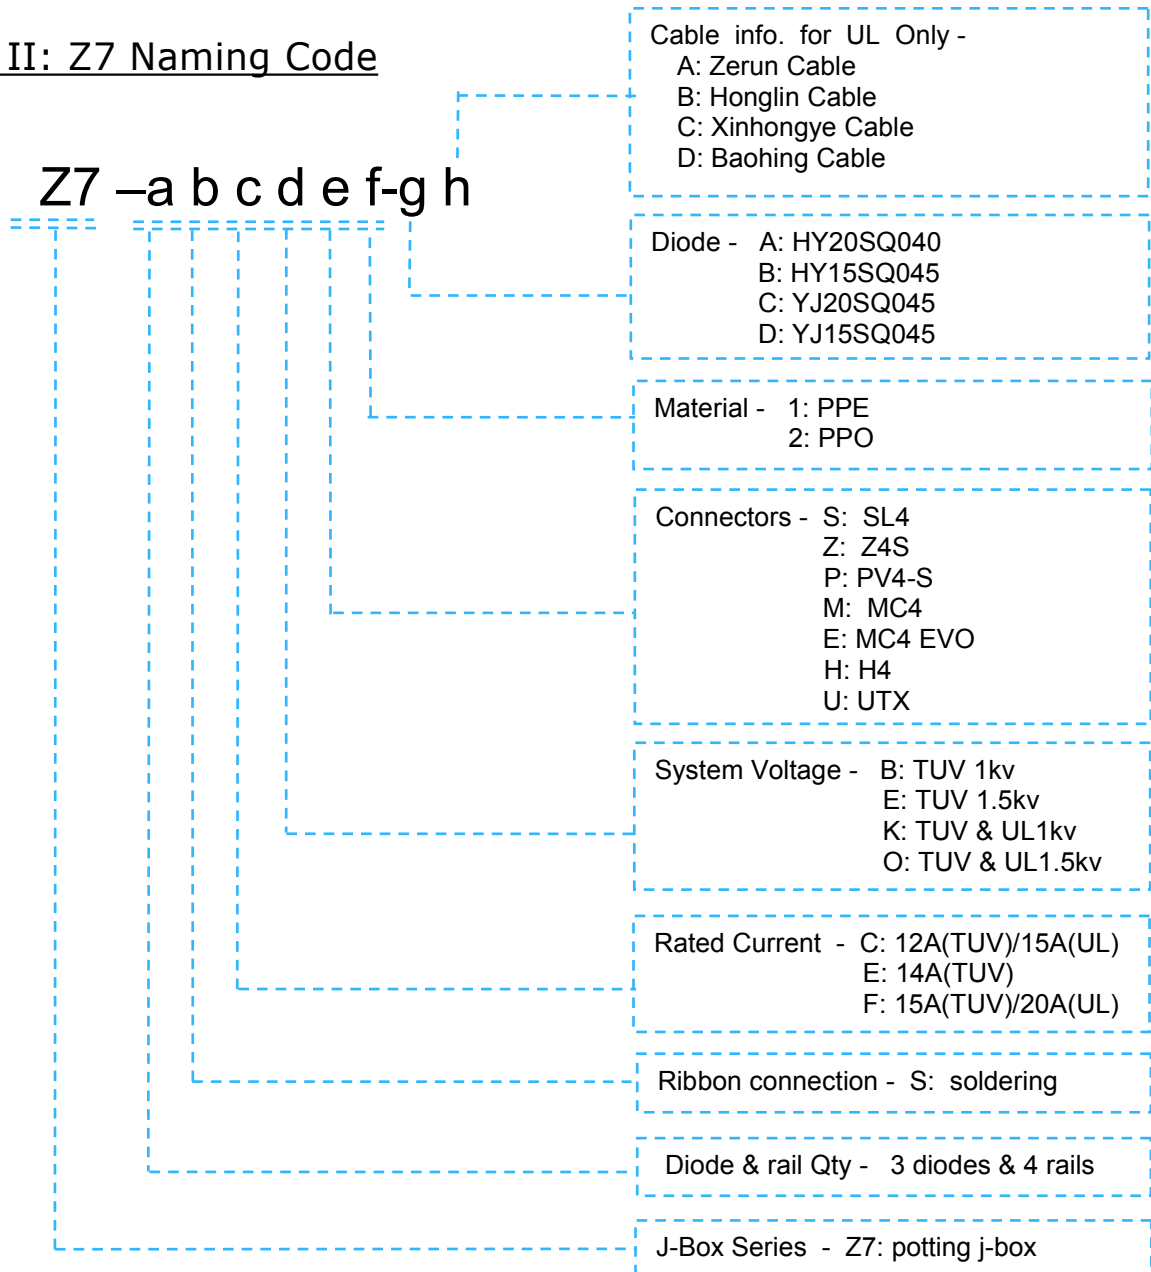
II: Z7 Naming Code

Z7 –a b c d e f-g h

Cable info. for UL Only -
A: Zerun Cable
B: Honglin Cable
C: Xinhongye Cable
D: Baohing Cable

Diode - A: HY20SQ040
B: HY15SQ045
C: YJ20SQ045
D: YJ15SQ045

Material - 1: PPE
2: PPO

Connectors - S: SL4
Z: Z4S
P: PV4-S
M: MC4
E: MC4 EVO
H: H4
U: UTX

System Voltage - B: TUV 1kv
E: TUV 1.5kv
K: TUV & UL1kv
O: TUV & UL1.5kv

Rated Current - C: 12A(TUV)/15A(UL)
E: 14A(TUV)
F: 15A(TUV)/20A(UL)

Ribbon connection - S: soldering

Diode & rail Qty - 3 diodes & 4 rails

J-Box Series - Z7: potting j-box